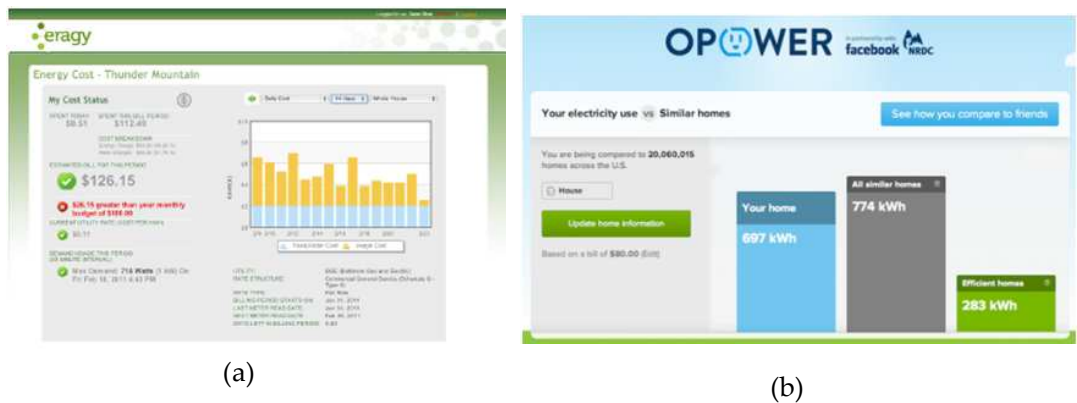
eragy

Energy Cost - Thunder Mountain

My Cost Status

SPENT TODAY $0.51

SPENT THIS BILL PERIOD $112.48

COST BREAKDOWN

ESTIMATED BILL FOR THIS PERIOD

$126.15

$26.15 greater than your monthly budget of $100.00

CURRENT UTILITY RATE

$0.11

Max Demand: 716 Watts

Fri Feb 18, 2011 4:43 PM

Daily Cost

Whole House

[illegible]

OPOWER

facebook NRDC

Your electricity use vs Similar homes

See how you compare to friends

You are being compared to 20,060,015 homes across the U.S.

House

Update home information

Based on a bill of $80.00 (Edit)

Your home

697 kWh

All similar homes

774 kWh

Efficient homes

283 kWh

(a)

(b)